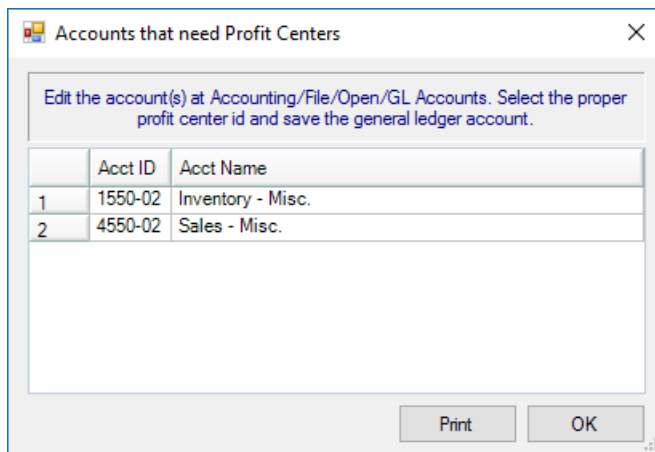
Accounts that need Profit Centers

Edit the account(s) at Accounting/File/Open/GL Accounts. Select the proper profit center id and save the general ledger account.

| | Acct ID | Acct Name |
|---|---|---|
| 1 | 1550-02 | Inventory - Misc. |
| 2 | 4550-02 | Sales - Misc. |

Print
OK